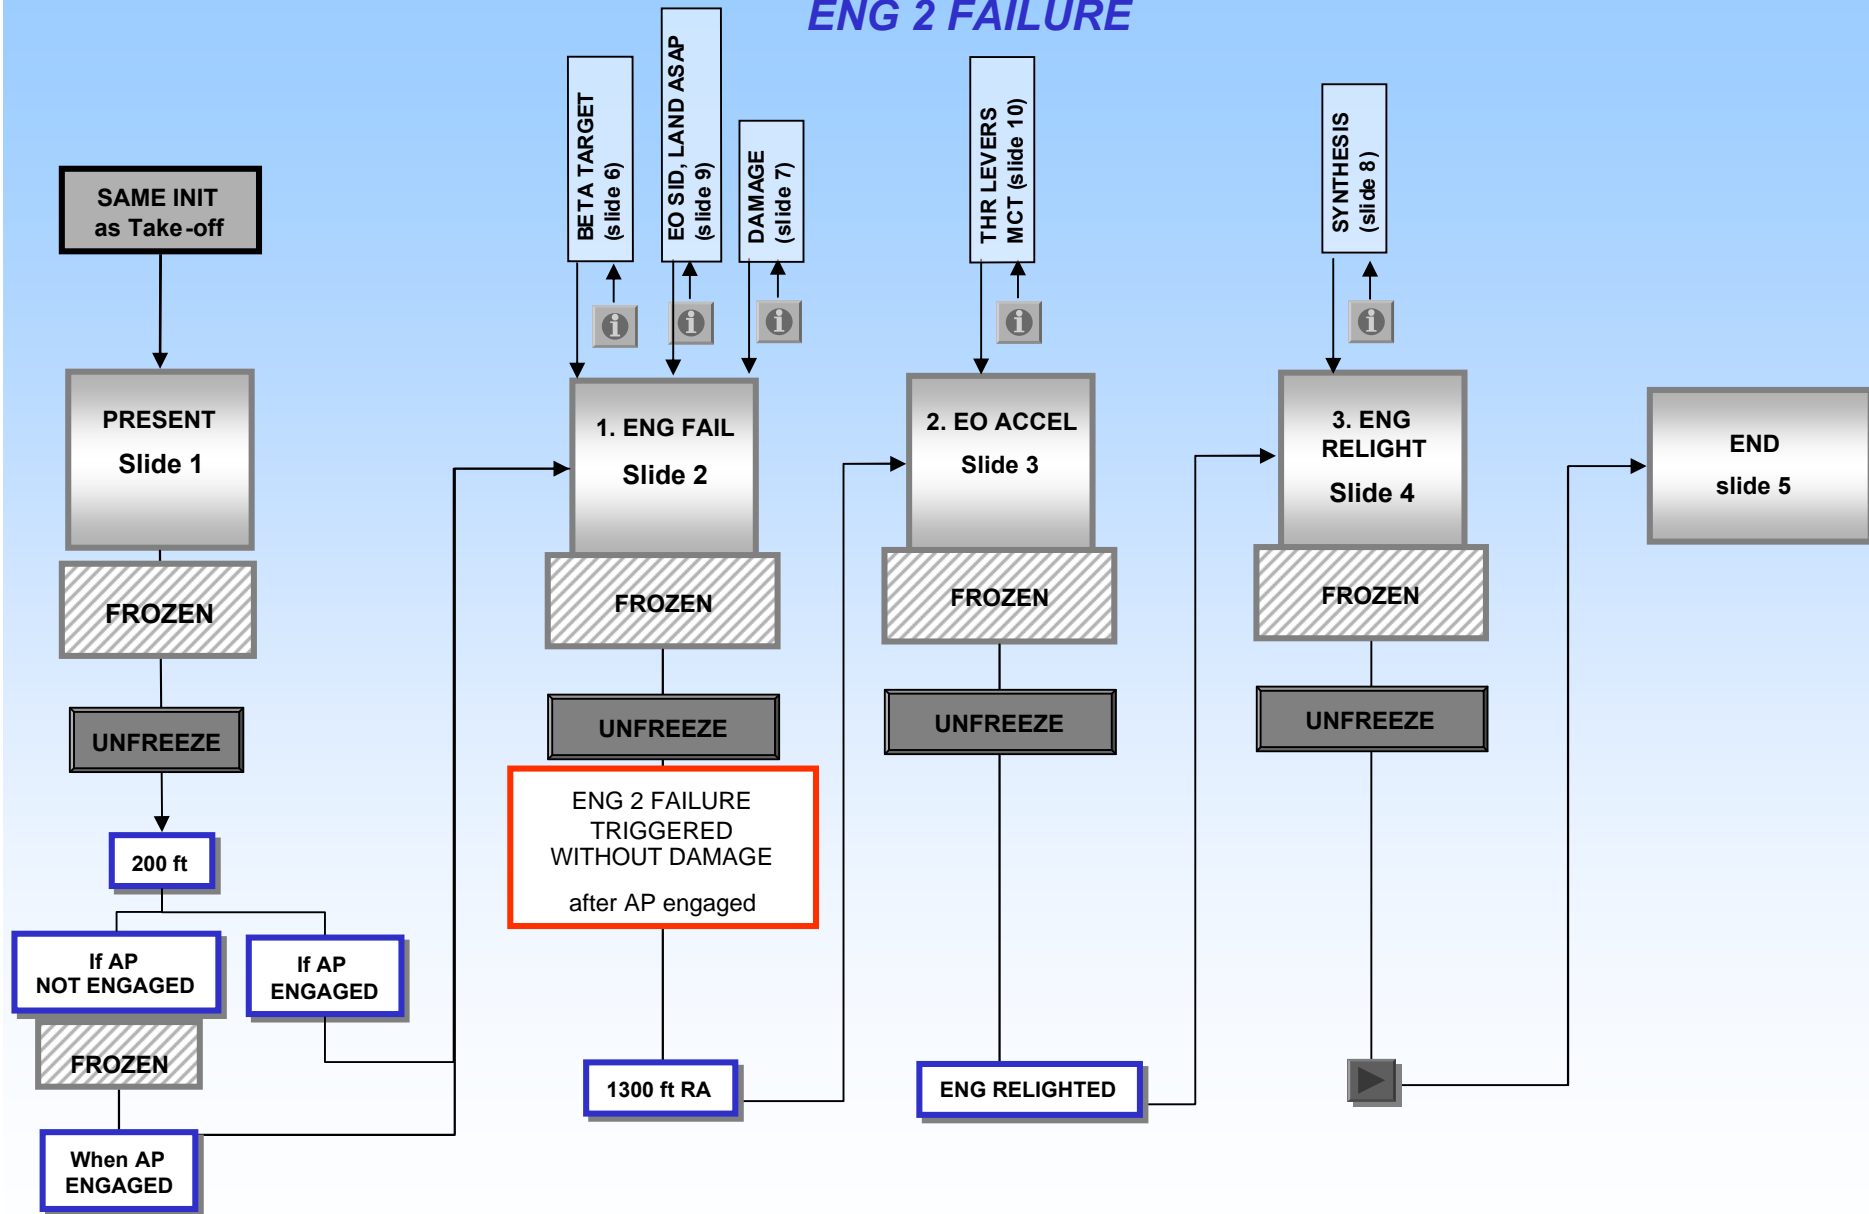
ENG 2 FAILURE

SAME INIT as Take-off

PRESENT Slide 1

FROZEN

UNFREEZE

200 ft

If AP NOT ENGAGED

FROZEN

When AP ENGAGED

If AP ENGAGED

BETA TARGET (slide 6)

EO SID, LAND ASAP (slide 9)

DAMAGE (slide 7)

1. ENG FAIL Slide 2

FROZEN

UNFREEZE

ENG 2 FAILURE TRIGGERED WITHOUT DAMAGE

after AP engaged

1300 ft RA

THR LEVERS MCT (slide 10)

2. EO ACCEL Slide 3

FROZEN

UNFREEZE

ENG RELIGHTED

SYNTHESIS (slide 8)

3. ENG RELIGHT Slide 4

FROZEN

UNFREEZE

END slide 5